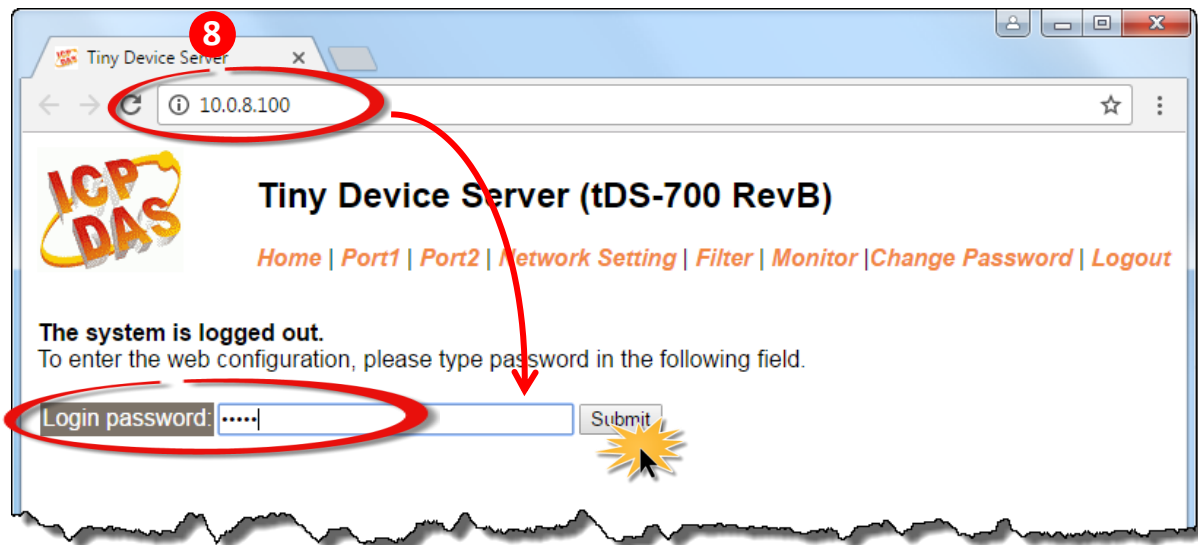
8

Tiny Device Server

10.0.8.100

ICP DAS

Tiny Device Server (tDS-700 RevB)

Home | Port1 | Port2 | Network Setting | Filter | Monitor |Change Password | Logout

**The system is logged out.**
To enter the web configuration, please type password in the following field.

Login password: ••••• Submit